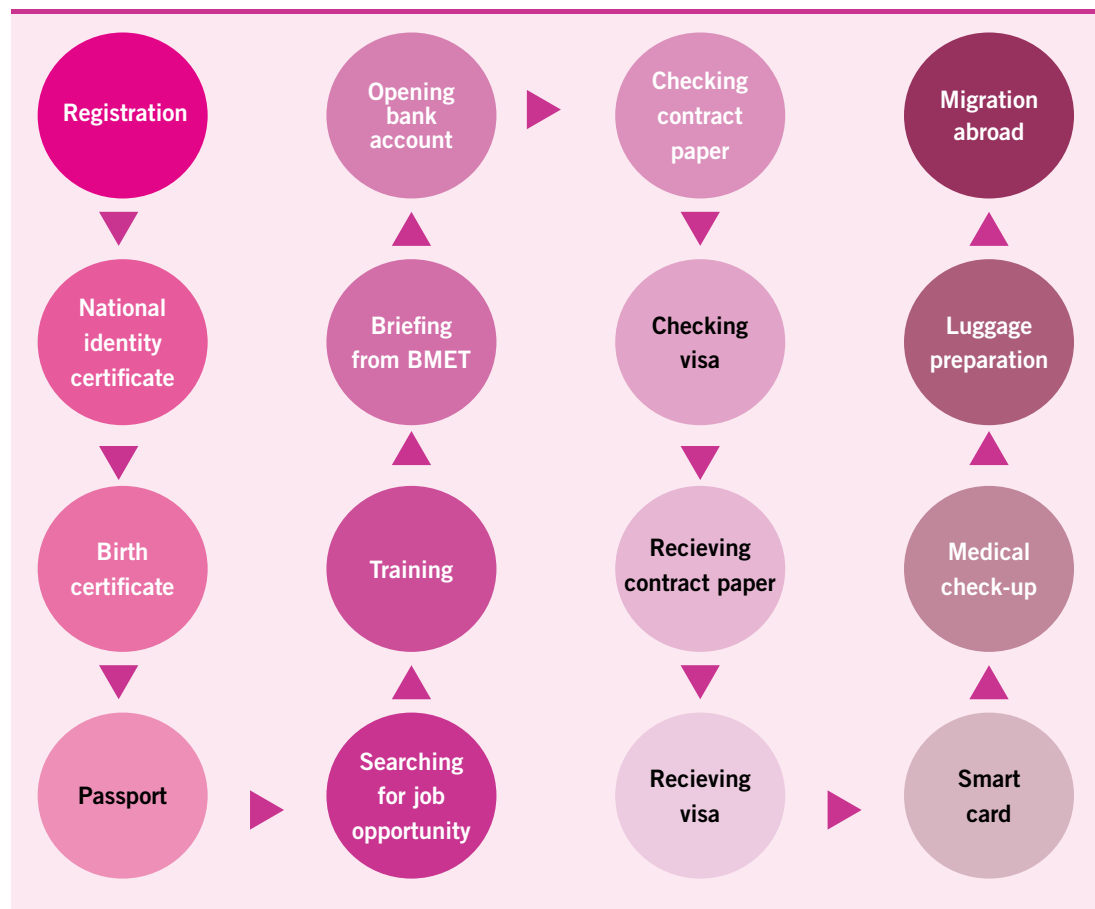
Registration

National identity certificate

Birth certificate

Passport

Searching for job opportunity

Training

Briefing from BMET

Opening bank account

Checking contract paper

Checking visa

Recieving contract paper

Recieving visa

Smart card

Medical check-up

Luggage preparation

Migration abroad